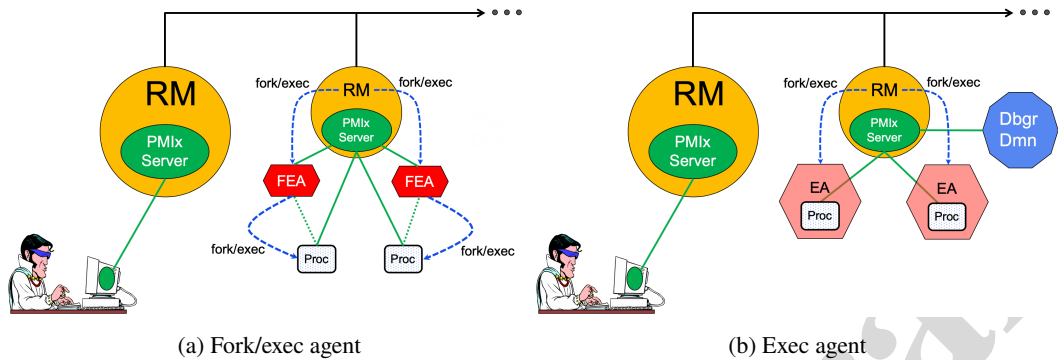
RM

PMIx Server

fork/exec

RM

fork/exec

PMIx Server

FEA

FEA

fork/exec

Proc

Proc

fork/exec

(a) Fork/exec agent

RM

PMIx Server

fork/exec

RM

fork/exec

PMIx Server

Dbgr Dmn

EA

Proc

EA

Proc

(b) Exec agent